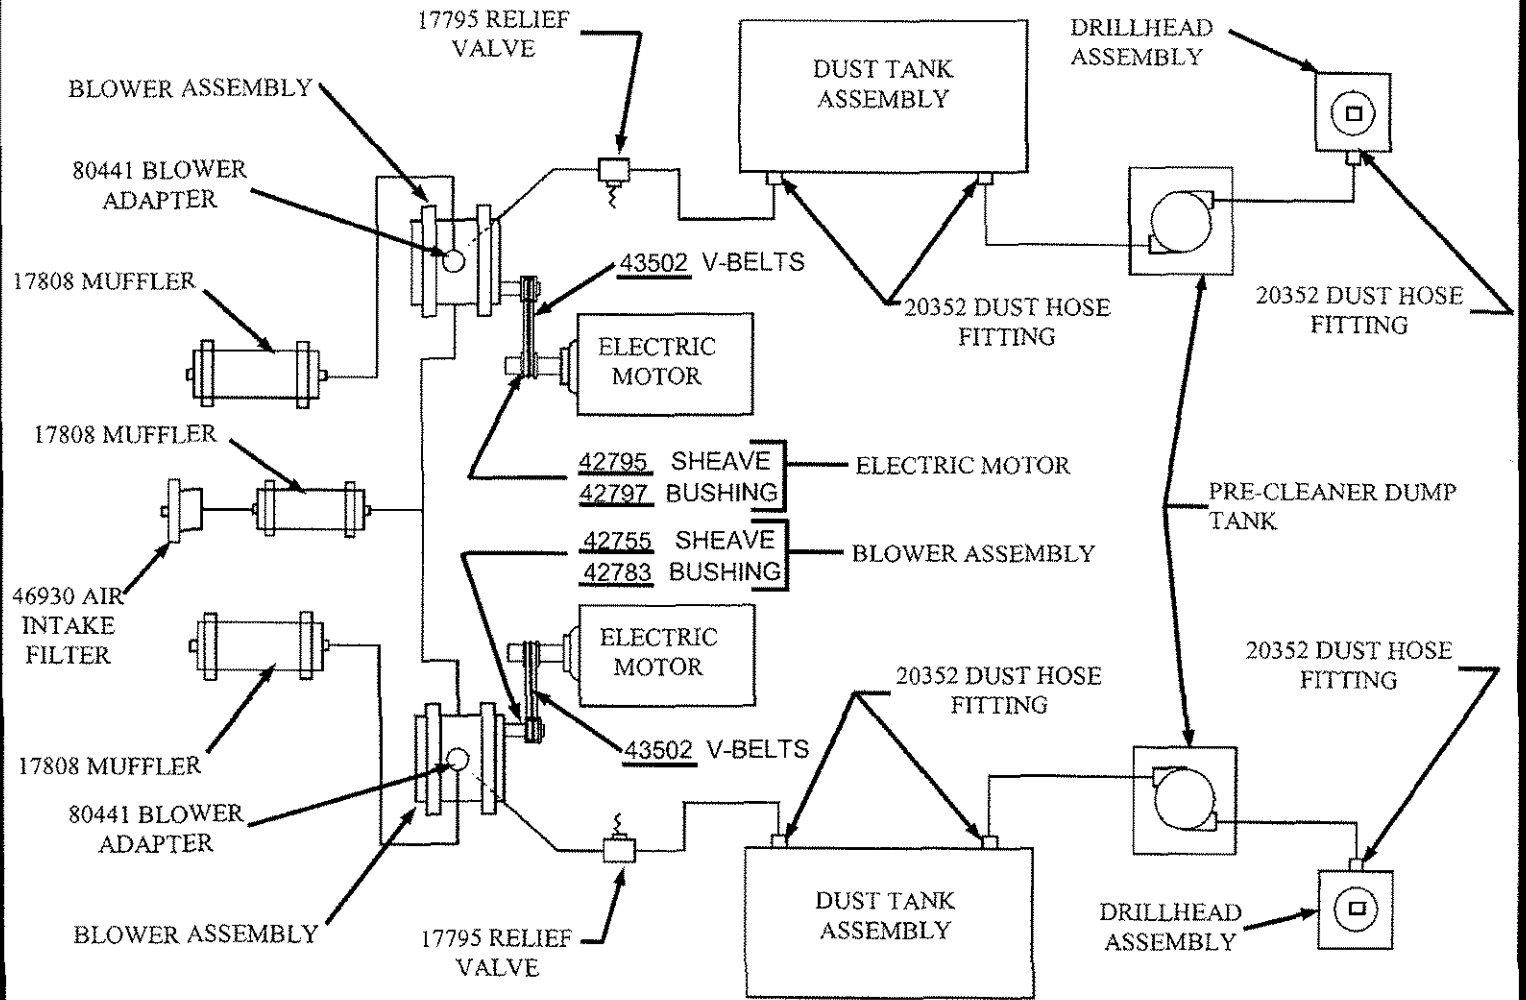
17795 RELIEF VALVE

DUST TANK ASSEMBLY

DRILLHEAD ASSEMBLY

BLOWER ASSEMBLY

80441 BLOWER ADAPTER

17808 MUFFLER

43502 V-BELTS

20352 DUST HOSE FITTING

20352 DUST HOSE FITTING

ELECTRIC MOTOR

17808 MUFFLER

42795 SHEAVE
42797 BUSHING

ELECTRIC MOTOR

PRE-CLEANER DUMP TANK

42755 SHEAVE
42783 BUSHING

BLOWER ASSEMBLY

46930 AIR INTAKE FILTER

ELECTRIC MOTOR

20352 DUST HOSE FITTING

20352 DUST HOSE FITTING

17808 MUFFLER

43502 V-BELTS

80441 BLOWER ADAPTER

DUST TANK ASSEMBLY

DRILLHEAD ASSEMBLY

BLOWER ASSEMBLY

17795 RELIEF VALVE